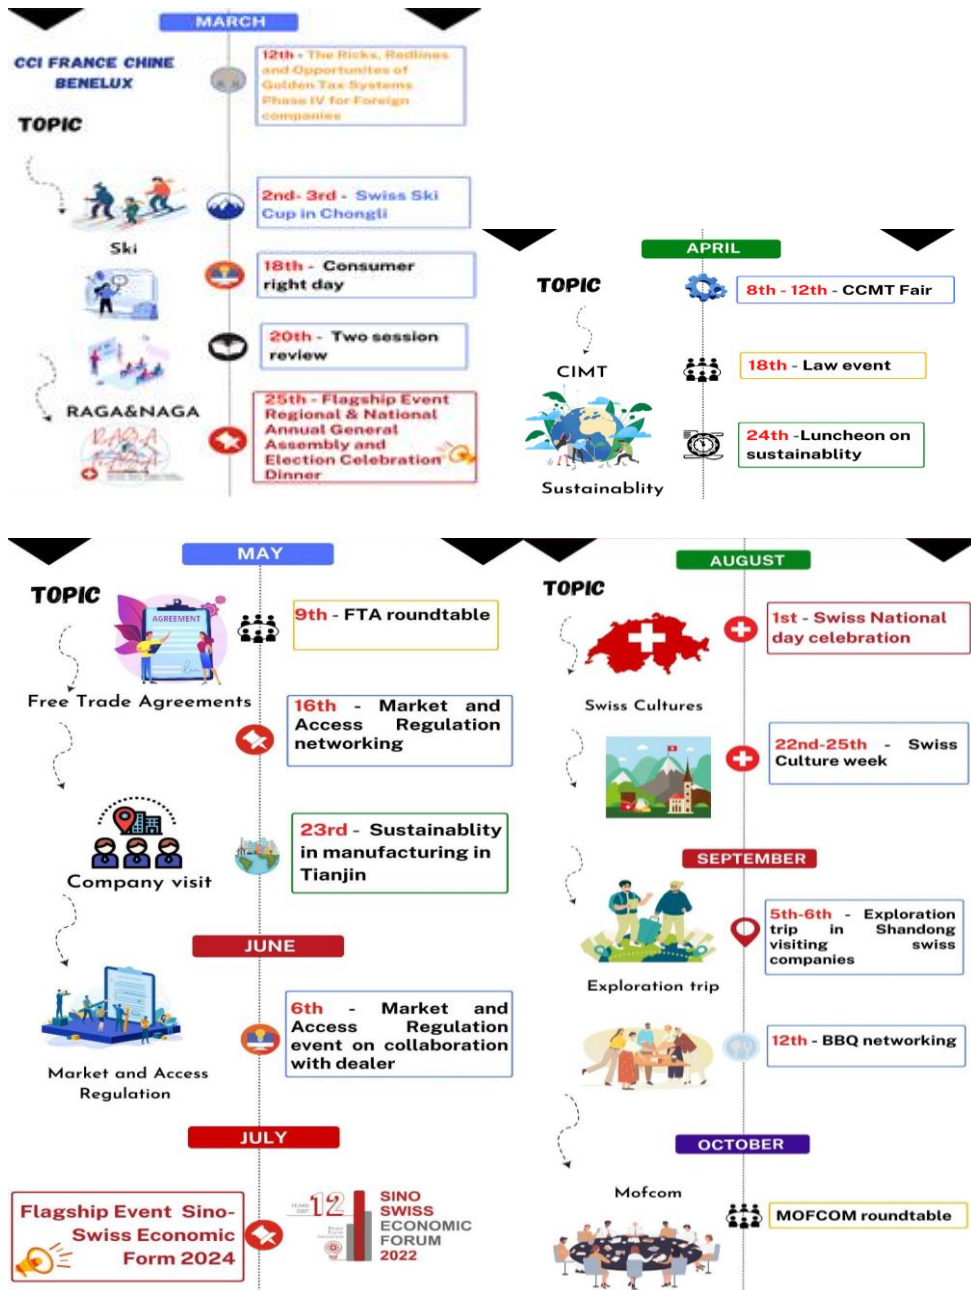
MARCH

CCI FRANCE CHINE BENELUX

TOPIC

12th - The Risks, Redlines and Opportunities of Golden Tax Systems Phase IV for Foreign companies

2nd- 3rd - Swiss Ski Cup in Chongli

Ski

18th - Consumer right day

20th - Two session review

RAGA&NAGA

25th - Flagship Event Regional & National Annual General Assembly and Election Celebration Dinner

APRIL

TOPIC

8th - 12th - CCMT Fair

CIMT

18th - Law event

24th -Luncheon on sustainablity

Sustainablity

MAY

TOPIC

AGREEMENT

9th - FTA roundtable

Free Trade Agreements

16th - Market and Access Regulation networking

Company visit

23rd - Sustainablity in manufacturing in Tianjin

JUNE

6th - Market and Access Regulation event on collaboration with dealer

Market and Access Regulation

JULY

Flagship Event Sino-Swiss Economic Form 2024

12 SINO SWISS ECONOMIC FORUM 2022

AUGUST

TOPIC

1st - Swiss National day celebration

Swiss Cultures

22nd-25th - Swiss Culture week

SEPTEMBER

5th-6th - Exploration trip in Shandong visiting swiss companies

Exploration trip

12th - BBQ networking

OCTOBER

Mofcom

MOFCOM roundtable